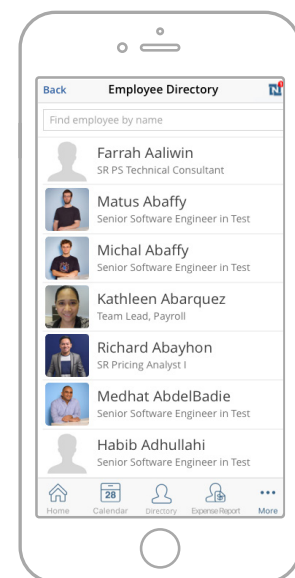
Back
Employee Directory
N

Find employee by name

Farrah Aaliwin
SR PS Technical Consultant

Matus Abaffy
Senior Software Engineer in Test

Michal Abaffy
Senior Software Engineer in Test

Kathleen Abarquez
Team Lead, Payroll

Richard Abayhon
SR Pricing Analyst I

Medhat AbdelBadie
Senior Software Engineer in Test

Habib Adhullahi
Senior Software Engineer in Test

Home
28
Calendar
Directory
Expense Report
...
More